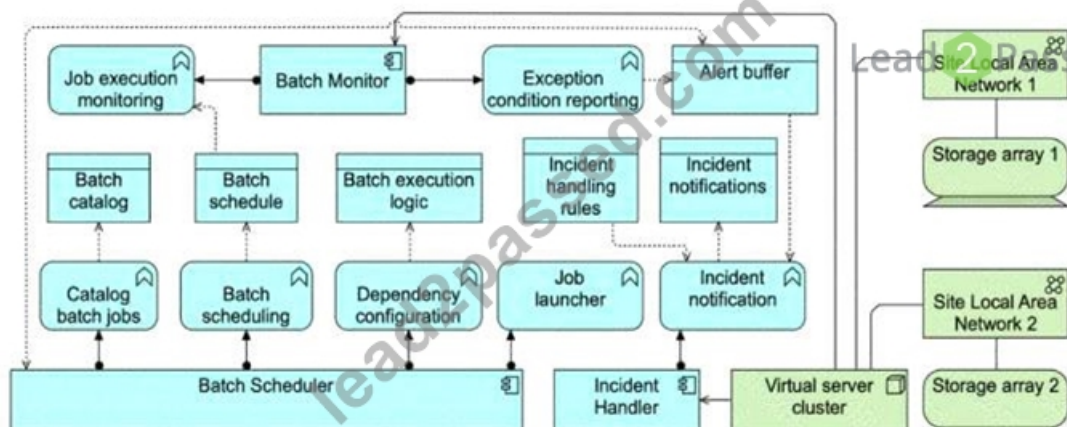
Job execution monitoring

Batch Monitor

Exception condition reporting

Alert buffer

Site Local Area Network 1

Storage array 1

Batch catalog

Batch schedule

Batch execution logic

Incident handling rules

Incident notifications

Catalog batch jobs

Batch scheduling

Dependency configuration

Job launcher

Incident notification

Site Local Area Network 2

Batch Scheduler

Incident Handler

Virtual server cluster

Storage array 2

lead2passed.com

Lead2Pass